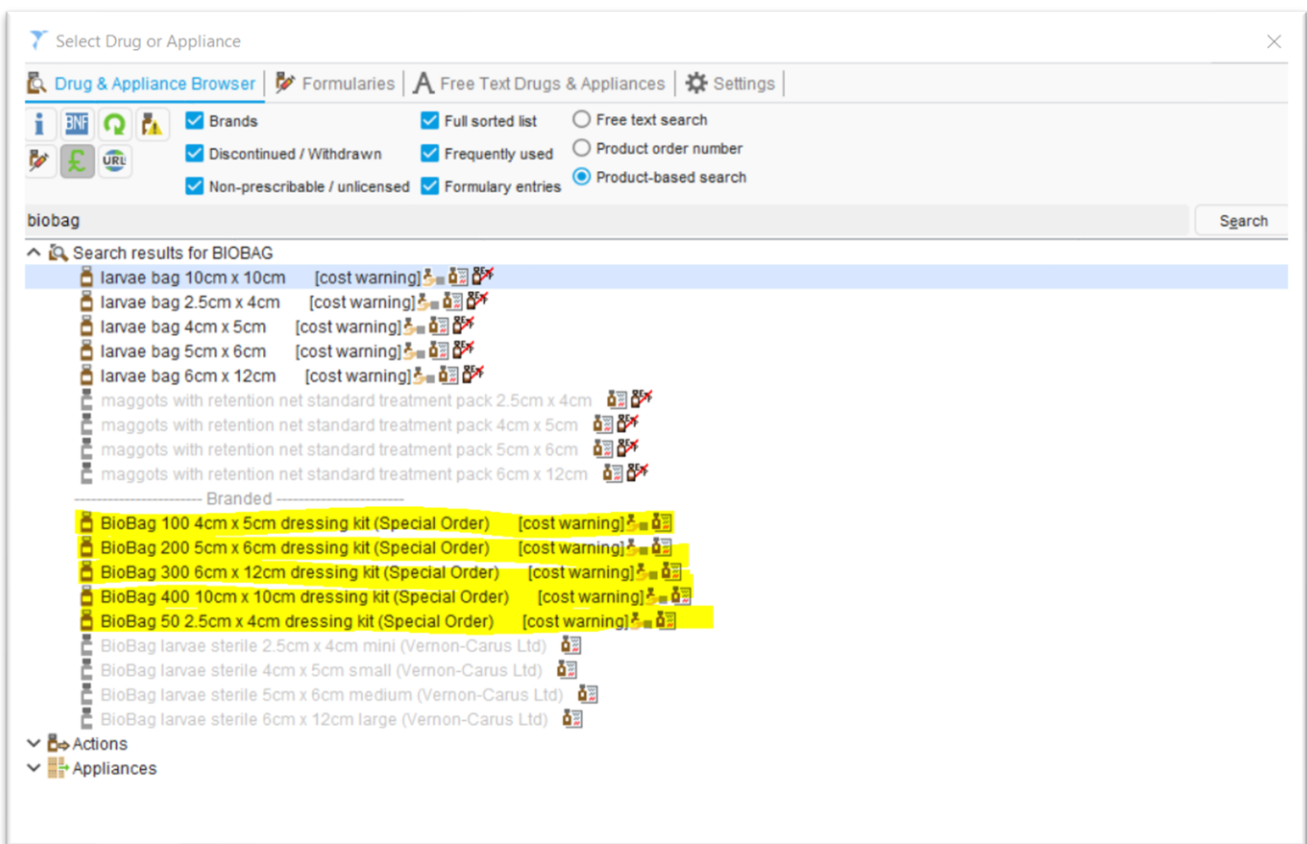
Select Drug or Appliance

Drug & Appliance Browser | Formularies | Free Text Drugs & Appliances | Settings

BNF
URL

Brands
Discontinued / Withdrawn
Non-prescribable / unlicensed
Full sorted list
Frequently used
Formulary entries
Free text search
Product order number
Product-based search

biobag
Search

Search results for BIOBAG
larvae bag 10cm x 10cm [cost warning]
larvae bag 2.5cm x 4cm [cost warning]
larvae bag 4cm x 5cm [cost warning]
larvae bag 5cm x 6cm [cost warning]
larvae bag 6cm x 12cm [cost warning]
maggots with retention net standard treatment pack 2.5cm x 4cm
maggots with retention net standard treatment pack 4cm x 5cm
maggots with retention net standard treatment pack 5cm x 6cm
maggots with retention net standard treatment pack 6cm x 12cm
------------------------ Branded ------------------------
BioBag 100 4cm x 5cm dressing kit (Special Order) [cost warning]
BioBag 200 5cm x 6cm dressing kit (Special Order) [cost warning]
BioBag 300 6cm x 12cm dressing kit (Special Order) [cost warning]
BioBag 400 10cm x 10cm dressing kit (Special Order) [cost warning]
BioBag 50 2.5cm x 4cm dressing kit (Special Order) [cost warning]
BioBag larvae sterile 2.5cm x 4cm mini (Vernon-Carus Ltd)
BioBag larvae sterile 4cm x 5cm small (Vernon-Carus Ltd)
BioBag larvae sterile 5cm x 6cm medium (Vernon-Carus Ltd)
BioBag larvae sterile 6cm x 12cm large (Vernon-Carus Ltd)
Actions
Appliances